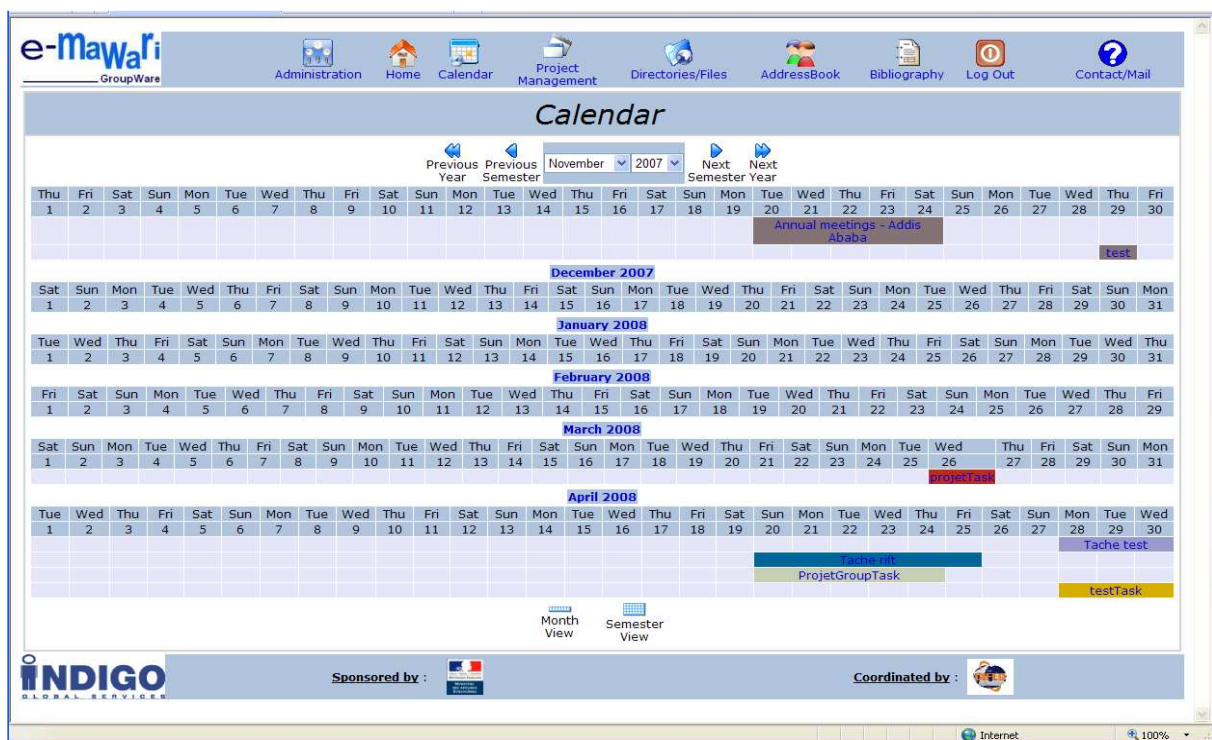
e-Mawari GroupWare

Administration Home Calendar Project Management Directories/Files AddressBook Bibliography Log Out Contact/Mail

Calendar

Previous Year Previous Semester November 2007 Next Semester Next Year

| Thu | Fri | Sat | Sun | Mon | Tue | Wed | Thu | Fri | Sat | Sun | Mon | Tue | Wed | Thu | Fri | Sat | Sun | Mon | Tue | Wed | Thu | Fri | Sat | Sun | Mon | Tue | Wed | Thu | Fri |
|---|---|---|---|---|---|---|---|---|---|---|---|---|---|---|---|---|---|---|---|---|---|---|---|---|---|---|---|---|---|
| 1 | 2 | 3 | 4 | 5 | 6 | 7 | 8 | 9 | 10 | 11 | 12 | 13 | 14 | 15 | 16 | 17 | 18 | 19 | 20 | 21 | 22 | 23 | 24 | 25 | 26 | 27 | 28 | 29 | 30 |

Annual meetings - Addis Ababa

test

December 2007

| Sat | Sun | Mon | Tue | Wed | Thu | Fri | Sat | Sun | Mon | Tue | Wed | Thu | Fri | Sat | Sun | Mon | Tue | Wed | Thu | Fri | Sat | Sun | Mon | Tue | Wed | Thu | Fri | Sat | Sun | Mon |
|---|---|---|---|---|---|---|---|---|---|---|---|---|---|---|---|---|---|---|---|---|---|---|---|---|---|---|---|---|---|---|
| 1 | 2 | 3 | 4 | 5 | 6 | 7 | 8 | 9 | 10 | 11 | 12 | 13 | 14 | 15 | 16 | 17 | 18 | 19 | 20 | 21 | 22 | 23 | 24 | 25 | 26 | 27 | 28 | 29 | 30 | 31 |

January 2008

| Tue | Wed | Thu | Fri | Sat | Sun | Mon | Tue | Wed | Thu | Fri | Sat | Sun | Mon | Tue | Wed | Thu | Fri | Sat | Sun | Mon | Tue | Wed | Thu | Fri | Sat | Sun | Mon | Tue | Wed | Thu |
|---|---|---|---|---|---|---|---|---|---|---|---|---|---|---|---|---|---|---|---|---|---|---|---|---|---|---|---|---|---|---|
| 1 | 2 | 3 | 4 | 5 | 6 | 7 | 8 | 9 | 10 | 11 | 12 | 13 | 14 | 15 | 16 | 17 | 18 | 19 | 20 | 21 | 22 | 23 | 24 | 25 | 26 | 27 | 28 | 29 | 30 | 31 |

February 2008

| Fri | Sat | Sun | Mon | Tue | Wed | Thu | Fri | Sat | Sun | Mon | Tue | Wed | Thu | Fri | Sat | Sun | Mon | Tue | Wed | Thu | Fri | Sat | Sun | Mon | Tue | Wed | Thu | Fri |
|---|---|---|---|---|---|---|---|---|---|---|---|---|---|---|---|---|---|---|---|---|---|---|---|---|---|---|---|---|
| 1 | 2 | 3 | 4 | 5 | 6 | 7 | 8 | 9 | 10 | 11 | 12 | 13 | 14 | 15 | 16 | 17 | 18 | 19 | 20 | 21 | 22 | 23 | 24 | 25 | 26 | 27 | 28 | 29 |

March 2008

| Sat | Sun | Mon | Tue | Wed | Thu | Fri | Sat | Sun | Mon | Tue | Wed | Thu | Fri | Sat | Sun | Mon | Tue | Wed | Thu | Fri | Sat | Sun | Mon | Tue | Wed | Thu | Fri | Sat | Sun | Mon |
|---|---|---|---|---|---|---|---|---|---|---|---|---|---|---|---|---|---|---|---|---|---|---|---|---|---|---|---|---|---|---|
| 1 | 2 | 3 | 4 | 5 | 6 | 7 | 8 | 9 | 10 | 11 | 12 | 13 | 14 | 15 | 16 | 17 | 18 | 19 | 20 | 21 | 22 | 23 | 24 | 25 | 26 | 27 | 28 | 29 | 30 | 31 |

projetTask

April 2008

| Tue | Wed | Thu | Fri | Sat | Sun | Mon | Tue | Wed | Thu | Fri | Sat | Sun | Mon | Tue | Wed | Thu | Fri | Sat | Sun | Mon | Tue | Wed | Thu | Fri | Sat | Sun | Mon | Tue | Wed |
|---|---|---|---|---|---|---|---|---|---|---|---|---|---|---|---|---|---|---|---|---|---|---|---|---|---|---|---|---|---|
| 1 | 2 | 3 | 4 | 5 | 6 | 7 | 8 | 9 | 10 | 11 | 12 | 13 | 14 | 15 | 16 | 17 | 18 | 19 | 20 | 21 | 22 | 23 | 24 | 25 | 26 | 27 | 28 | 29 | 30 |

Tache test
Tache rift
ProjetGroupTask
testTask

Month View Semester View

INDIGO GLOBAL SERVICES

Sponsored by :

Coordinated by :

Internet 100%